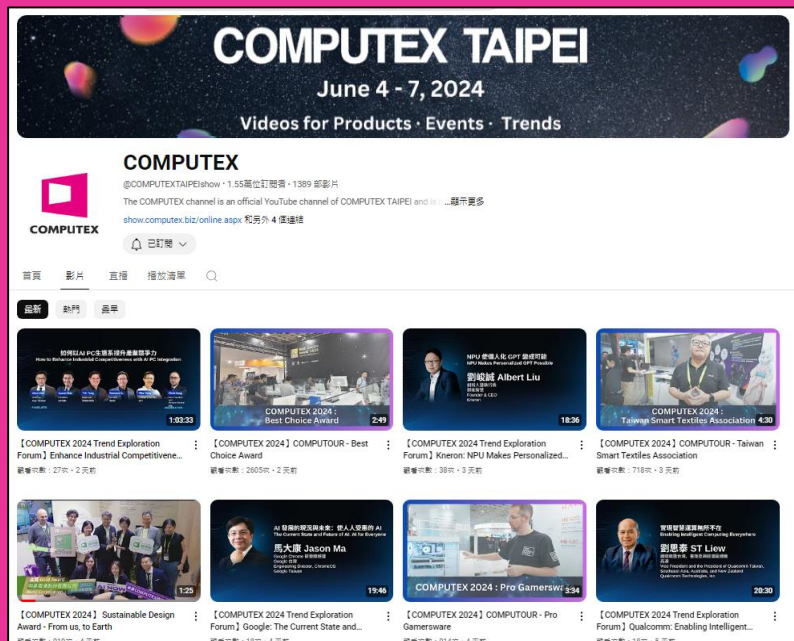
COMPUTEX TAIPEI
June 4 - 7, 2024
Videos for Products · Events · Trends

COMPUTEX
COMPUTEX
@COMPUTEXTAIPEIshow · 1.55萬位訂閱者 · 1389 部影片
The COMPUTEX channel is an official YouTube channel of COMPUTEX TAIPEI and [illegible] ...顯示更多
show.computex.biz/online.aspx 和另外 4 個連結
已訂閱

首頁 影片 直播 播放清單

最新 熱門 最早

如何以AI PC生態系提升產業競爭力
How to Enhance Industrial Competitiveness with AI PC Integration
1:03:33
【COMPUTEX 2024 Trend Exploration Forum】Enhance Industrial Competitivene...
觀看次數：27次 · 2 天前

COMPUTEX 2024 : Best Choice Award
2:49
【COMPUTEX 2024】COMPUTOUR - Best Choice Award
觀看次數：2605次 · 2 天前

NPU 使個人化 GPT 變成可能
NPU Makes Personalized GPT Possible
劉峻誠 Albert Liu
Founder & CEO
Kneron
18:36
【COMPUTEX 2024 Trend Exploration Forum】Kneron: NPU Makes Personalized...
觀看次數：38次 · 3 天前

COMPUTEX 2024 : Taiwan Smart Textiles Association
4:30
【COMPUTEX 2024】COMPUTOUR - Taiwan Smart Textiles Association
觀看次數：718次 · 3 天前

1:25
【COMPUTEX 2024】Sustainable Design Award - From us, to Earth

AI 發展的現況與未來：使人人受惠的 AI
The Current State and Future of AI: AI for Everyone
馬大康 Jason Ma
Google
Google Taiwan
19:46
【COMPUTEX 2024 Trend Exploration Forum】Google: The Current State and...

COMPUTEX 2024 : Pro Gamersw
3:34
【COMPUTEX 2024】COMPUTOUR - Pro Gamersware

實現智慧運算無所不在
Enabling Intelligent Computing Everywhere
劉思泰 ST Liew
Qualcomm Technologies, Inc.
20:30
【COMPUTEX 2024 Trend Exploration Forum】Qualcomm: Enabling Intelligent...